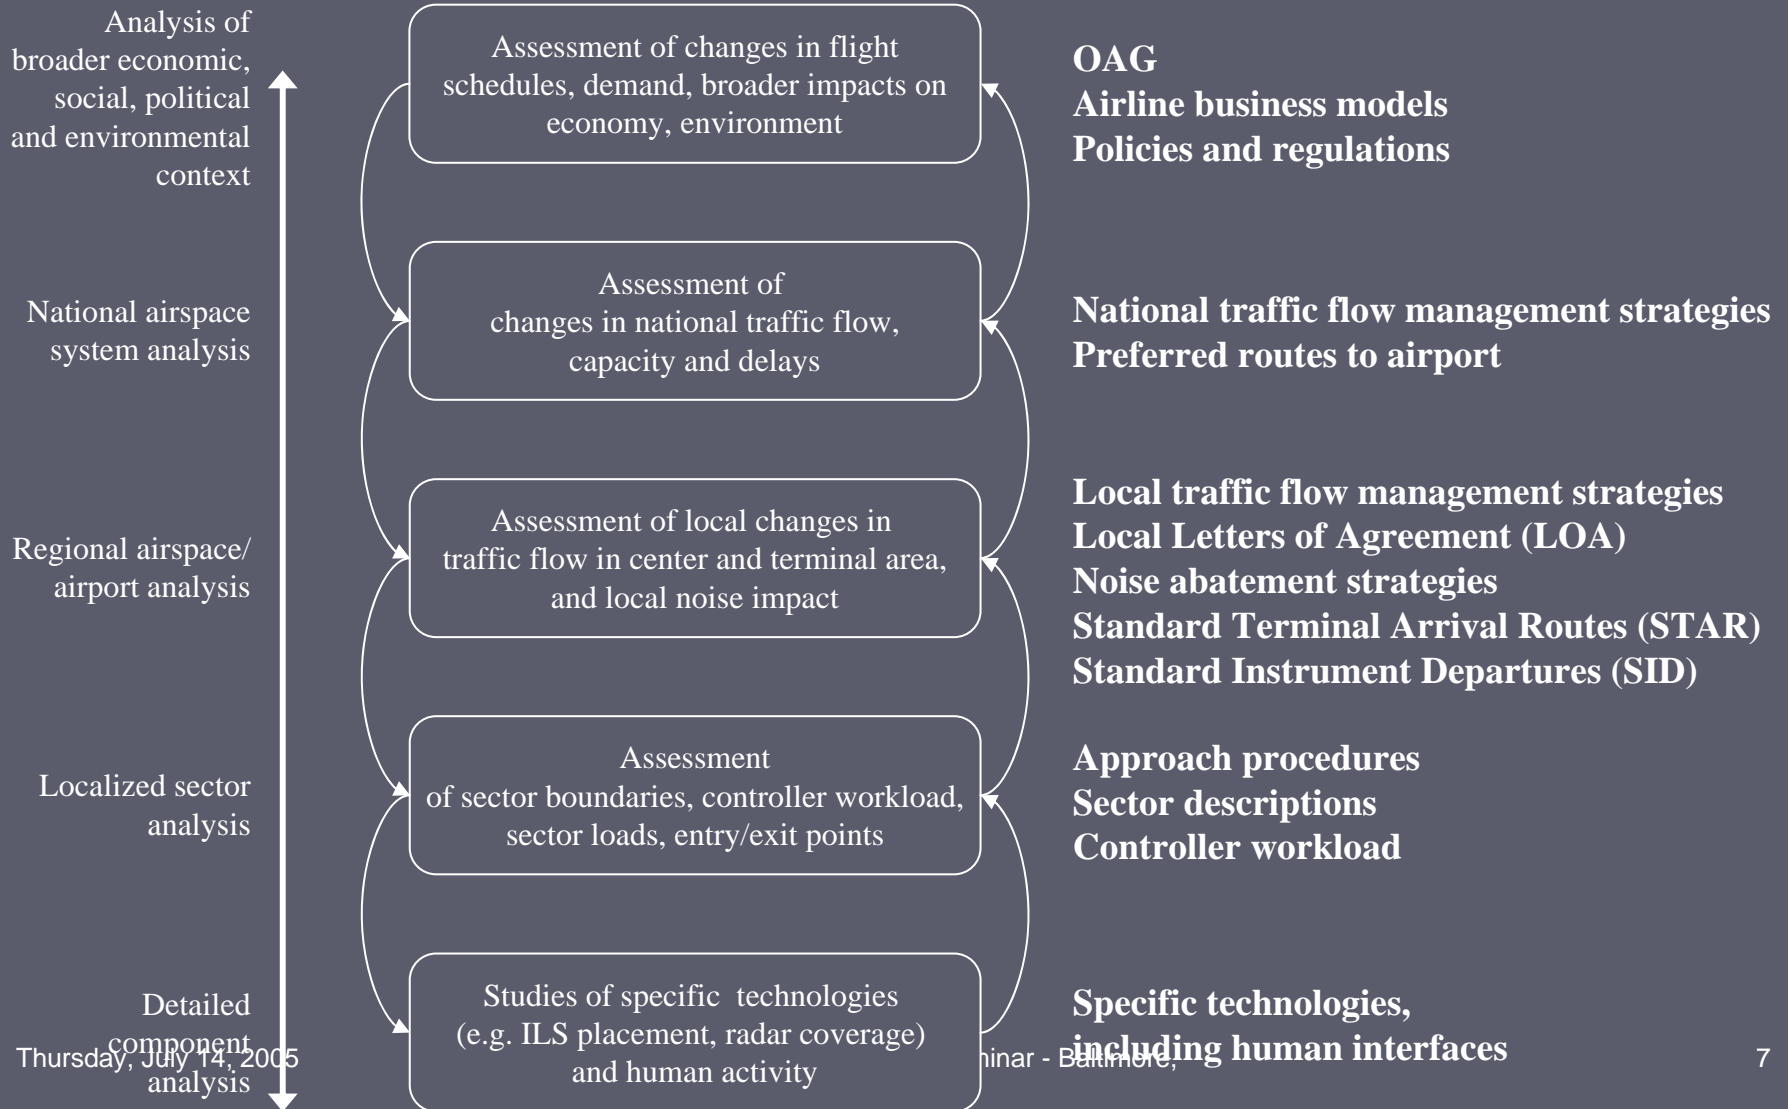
Analysis of broader economic, social, political and environmental context

Assessment of changes in flight schedules, demand, broader impacts on economy, environment

OAG
Airline business models
Policies and regulations

National airspace system analysis

Assessment of changes in national traffic flow, capacity and delays

National traffic flow management strategies
Preferred routes to airport

Regional airspace/ airport analysis

Assessment of local changes in traffic flow in center and terminal area, and local noise impact

Local traffic flow management strategies
Local Letters of Agreement (LOA)
Noise abatement strategies
Standard Terminal Arrival Routes (STAR)
Standard Instrument Departures (SID)

Localized sector analysis

Assessment of sector boundaries, controller workload, sector loads, entry/exit points

Approach procedures
Sector descriptions
Controller workload

Detailed component analysis

Studies of specific technologies (e.g. ILS placement, radar coverage) and human activity

Specific technologies, including human interfaces

Thursday, July 14, 2005

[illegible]inar - Baltimore,

7